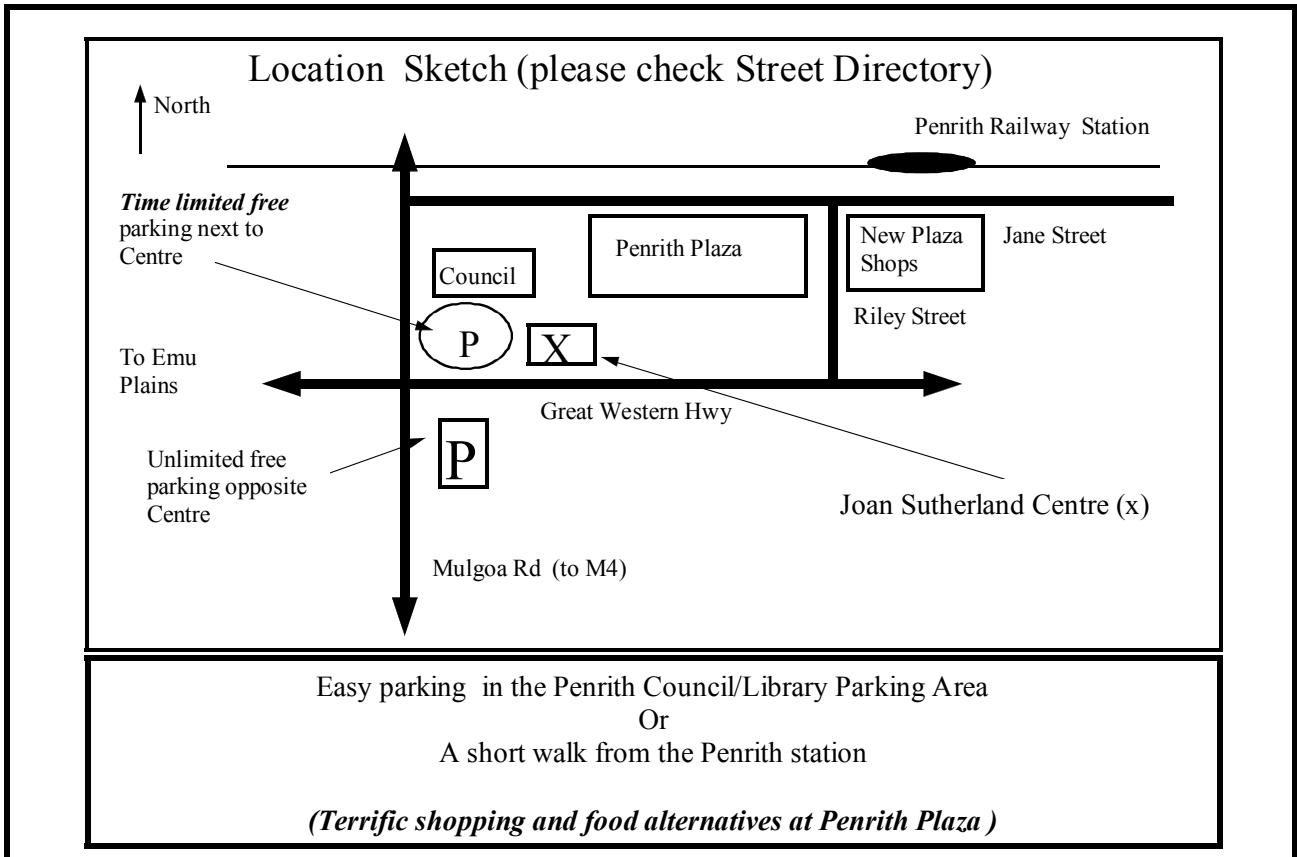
Location Sketch (please check Street Directory)

North

Penrith Railway Station

***Time limited free*** parking next to Centre

Council

Penrith Plaza

New Plaza Shops

Jane Street

Riley Street

P

X

To Emu Plains

Great Western Hwy

Unlimited free parking opposite Centre

P

Joan Sutherland Centre (x)

Mulgoa Rd (to M4)

Easy parking in the Penrith Council/Library Parking Area
Or
A short walk from the Penrith station

***(Terrific shopping and food alternatives at Penrith Plaza )***